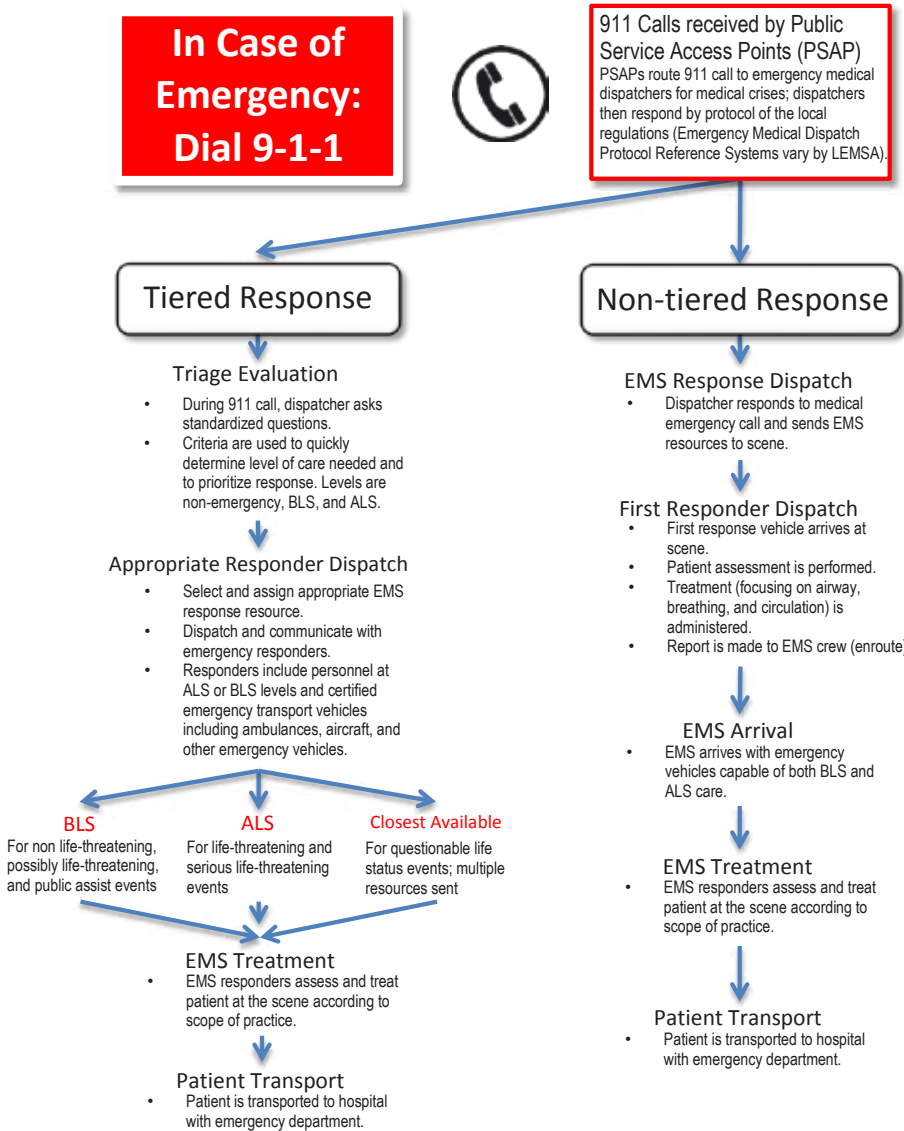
In Case of Emergency: Dial 9-1-1

911 Calls received by Public Service Access Points (PSAP)
PSAPs route 911 call to emergency medical dispatchers for medical crises; dispatchers then respond by protocol of the local regulations (Emergency Medical Dispatch Protocol Reference Systems vary by LEMSA).

Tiered Response

Triage Evaluation
• During 911 call, dispatcher asks standardized questions.
• Criteria are used to quickly determine level of care needed and to prioritize response. Levels are non-emergency, BLS, and ALS.

Appropriate Responder Dispatch
• Select and assign appropriate EMS response resource.
• Dispatch and communicate with emergency responders.
• Responders include personnel at ALS or BLS levels and certified emergency transport vehicles including ambulances, aircraft, and other emergency vehicles.

BLS
For non life-threatening, possibly life-threatening, and public assist events

ALS
For life-threatening and serious life-threatening events

Closest Available
For questionable life status events; multiple resources sent

EMS Treatment
• EMS responders assess and treat patient at the scene according to scope of practice.

Patient Transport
• Patient is transported to hospital with emergency department.

Non-tiered Response

EMS Response Dispatch
• Dispatcher responds to medical emergency call and sends EMS resources to scene.

First Responder Dispatch
• First response vehicle arrives at scene.
• Patient assessment is performed.
• Treatment (focusing on airway, breathing, and circulation) is administered.
• Report is made to EMS crew (enroute)

EMS Arrival
• EMS arrives with emergency vehicles capable of both BLS and ALS care.

EMS Treatment
• EMS responders assess and treat patient at the scene according to scope of practice.

Patient Transport
• Patient is transported to hospital with emergency department.